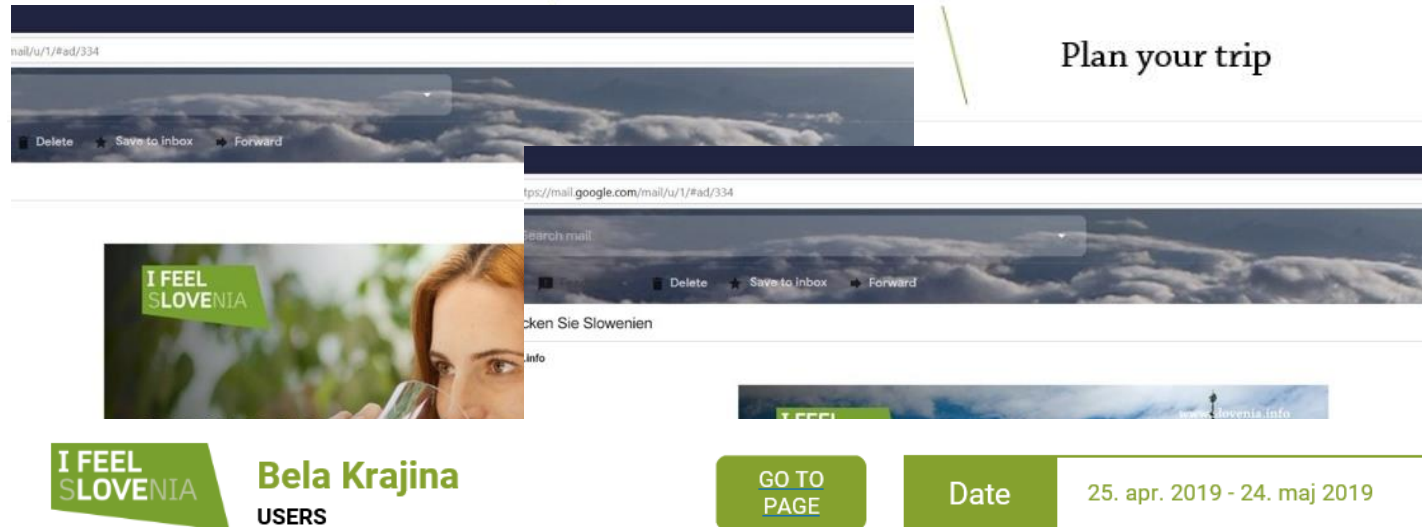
nail/u/1/#ad/334

Delete Save to inbox Forward

Plan your trip

tps://mail.google.com/mail/u/1/#ad/334

Search mail

Delete Save to inbox Forward

cken Sie Slowenien

.info

I FEEL SLOVENIA

I FEEL

www.slovenia.info

I FEEL SLOVENIA

Bela Krajina

USERS

GO TO PAGE

Date

25. apr. 2019 - 24. maj 2019